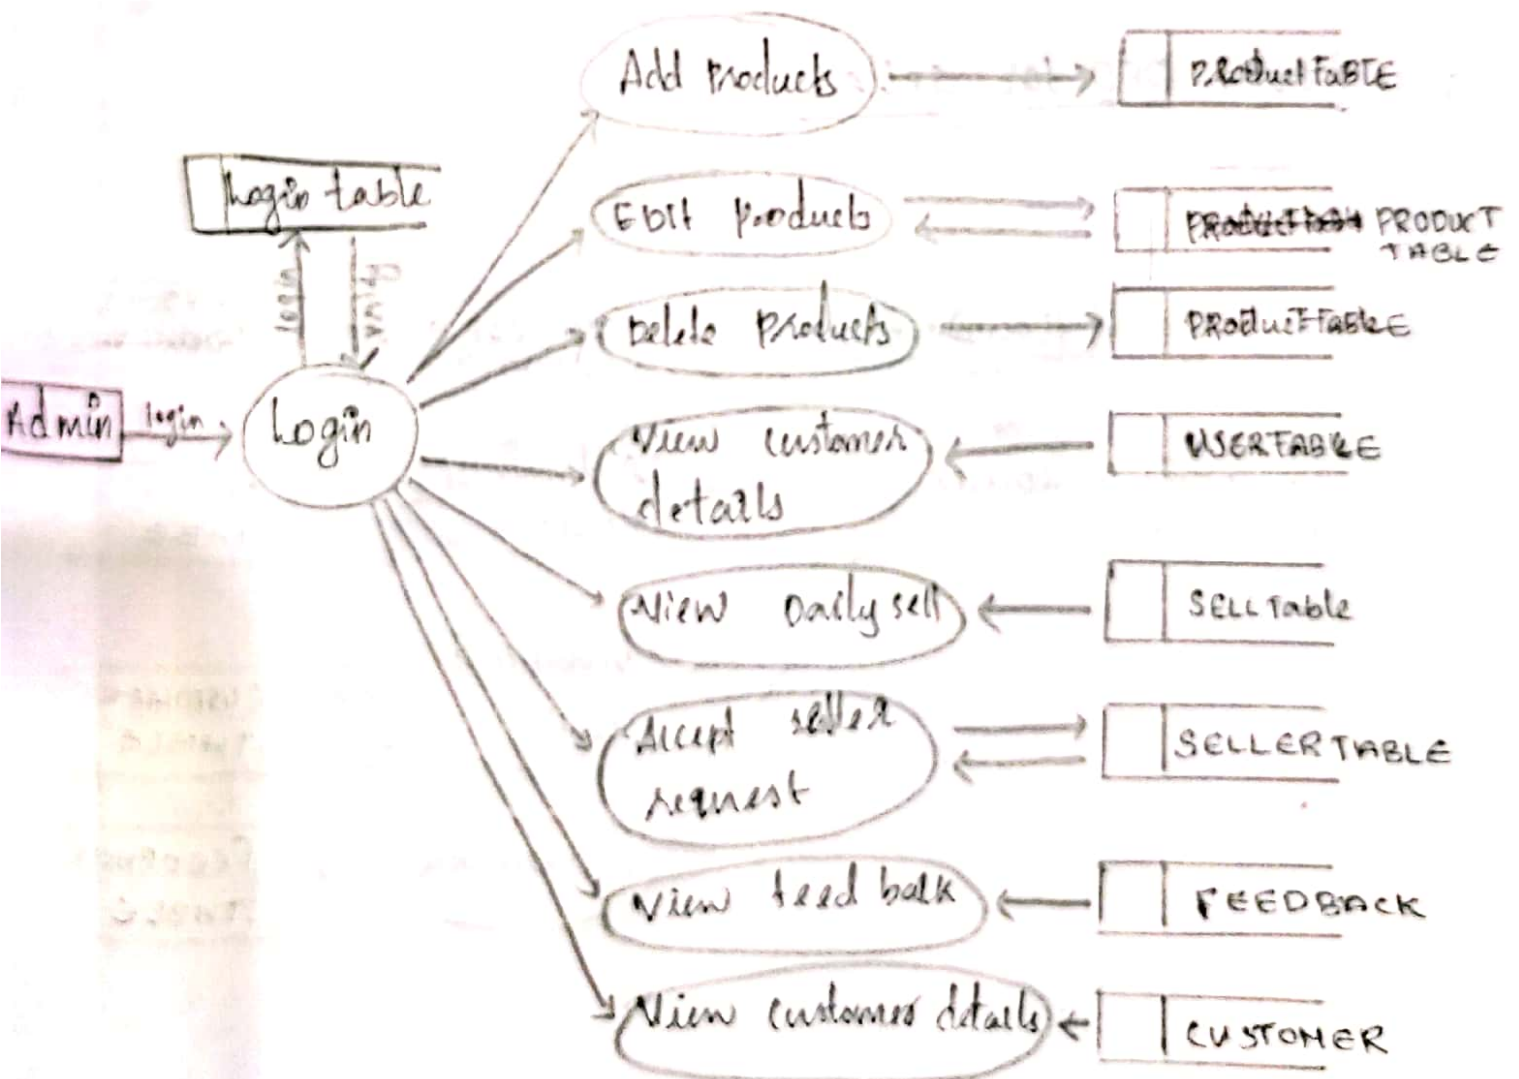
Login table

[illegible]

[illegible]

Admin

login

Login

Add products

PRoduct TABLE

EDIT products

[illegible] PRODUCT TABLE

Delete products

PRODUCT TABLE

View customer details

USERTABLE

View Daily sell

SELL Table

Accept seller request

SELLER TABLE

View feed back

FEEDBACK

View customer details

CUSTOMER